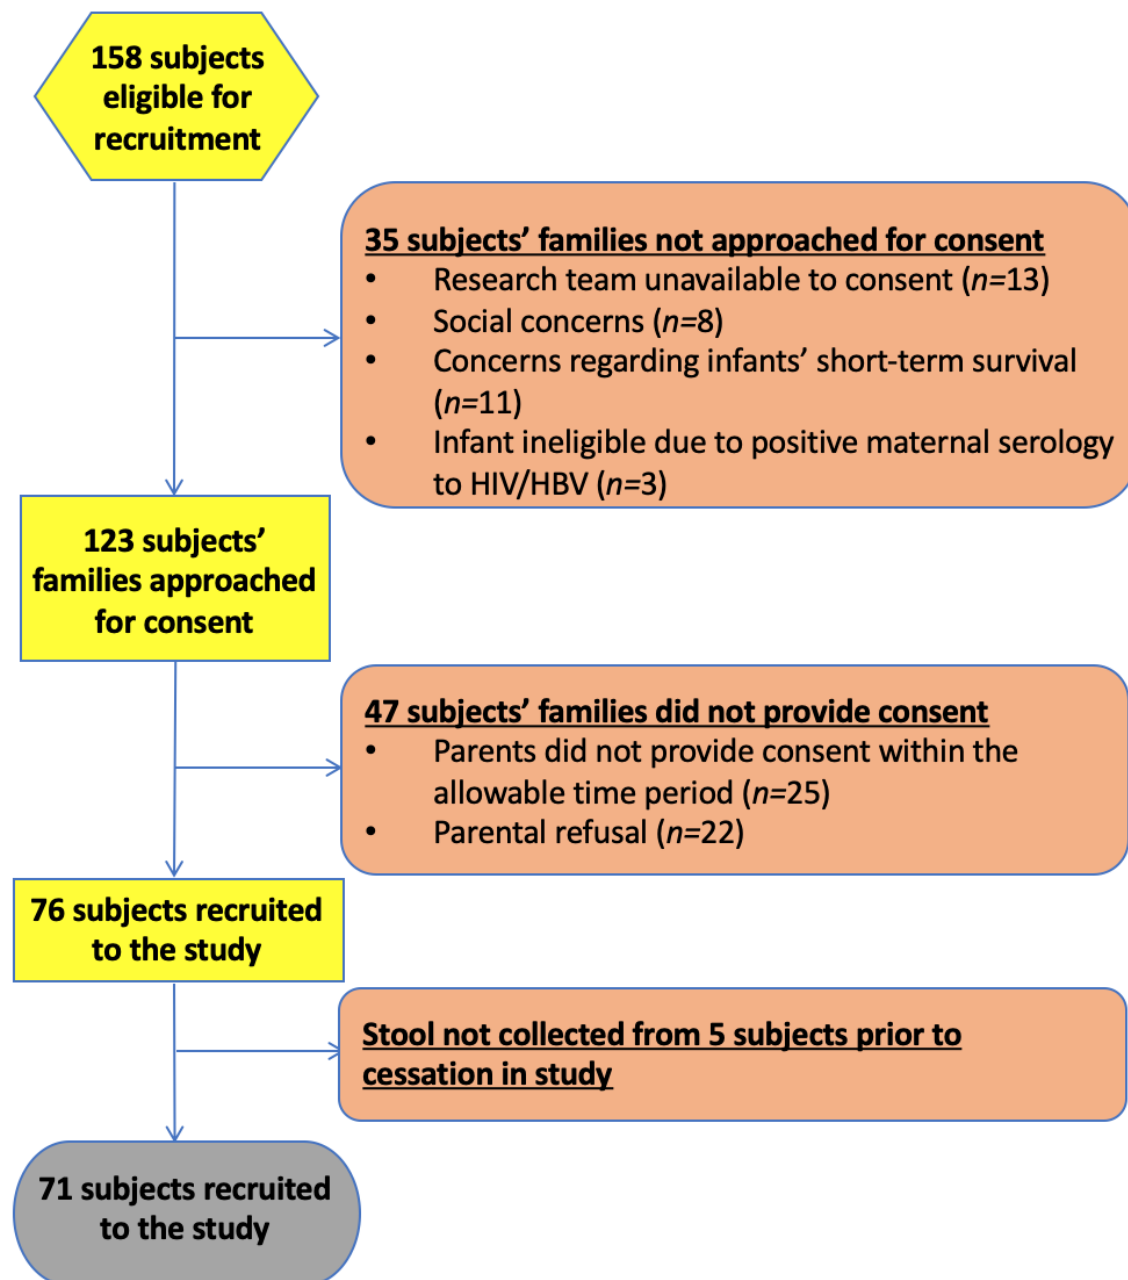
158 subjects eligible for recruitment

35 subjects' families not approached for consent
- Research team unavailable to consent (*n*=13)
- Social concerns (*n*=8)
- Concerns regarding infants' short-term survival (*n*=11)
- Infant ineligible due to positive maternal serology to HIV/HBV (*n*=3)

123 subjects' families approached for consent

47 subjects' families did not provide consent
- Parents did not provide consent within the allowable time period (*n*=25)
- Parental refusal (*n*=22)

76 subjects recruited to the study

Stool not collected from 5 subjects prior to cessation in study

71 subjects recruited to the study